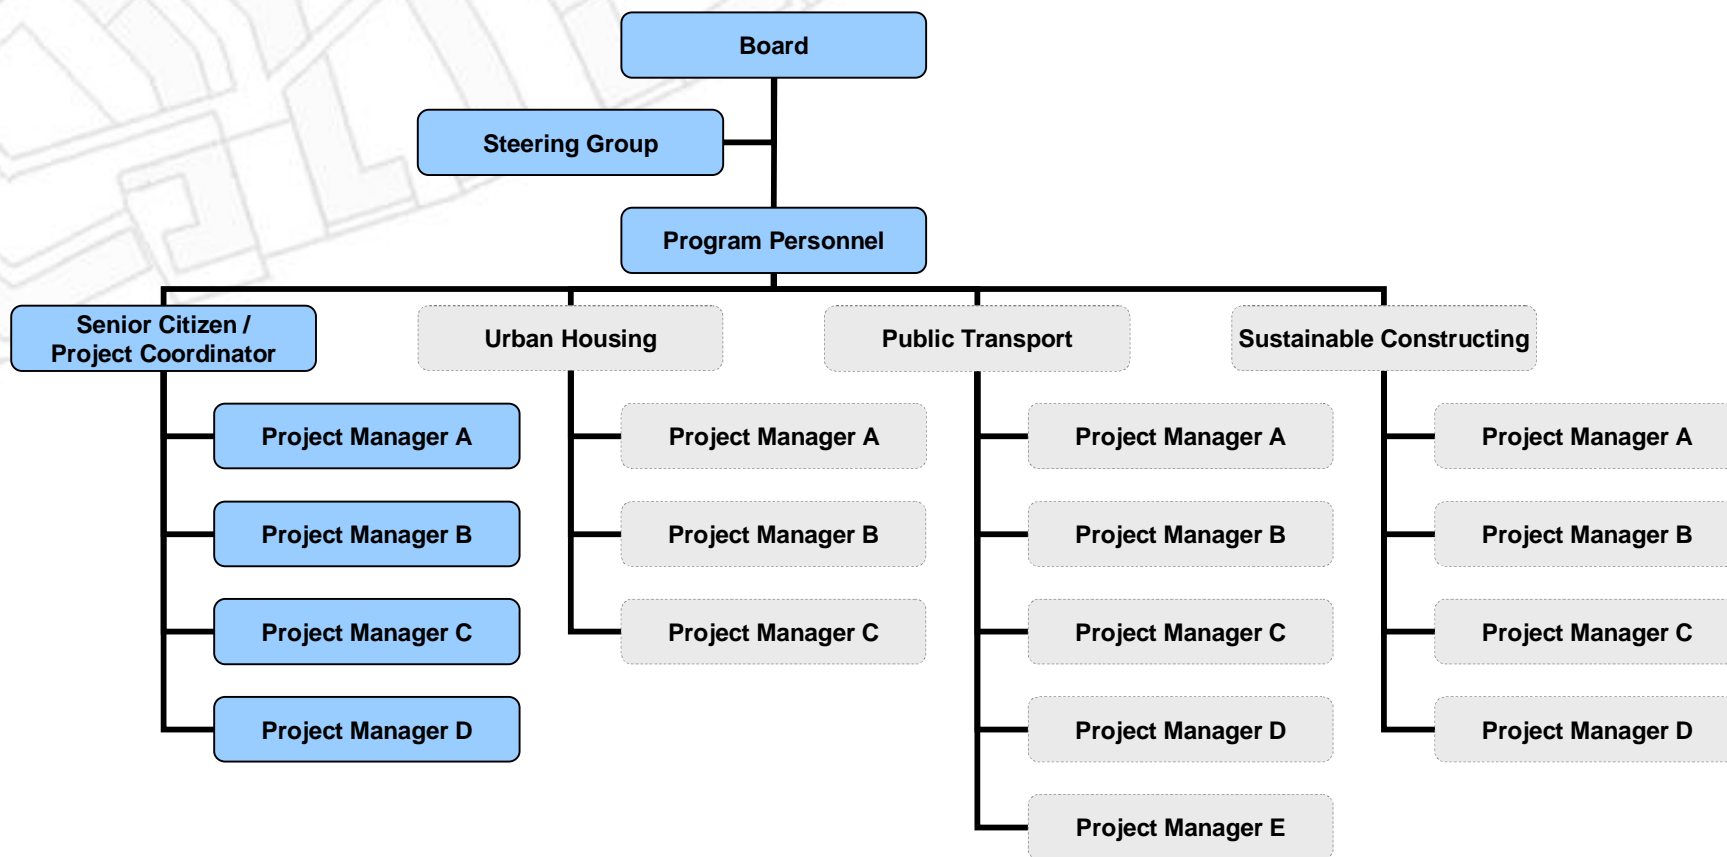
Board

Steering Group

Program Personnel

Senior Citizen / Project Coordinator

Project Manager A

Project Manager B

Project Manager C

Project Manager D

Urban Housing

Project Manager A

Project Manager B

Project Manager C

Public Transport

Project Manager A

Project Manager B

Project Manager C

Project Manager D

Project Manager E

Sustainable Constructing

Project Manager A

Project Manager B

Project Manager C

Project Manager D